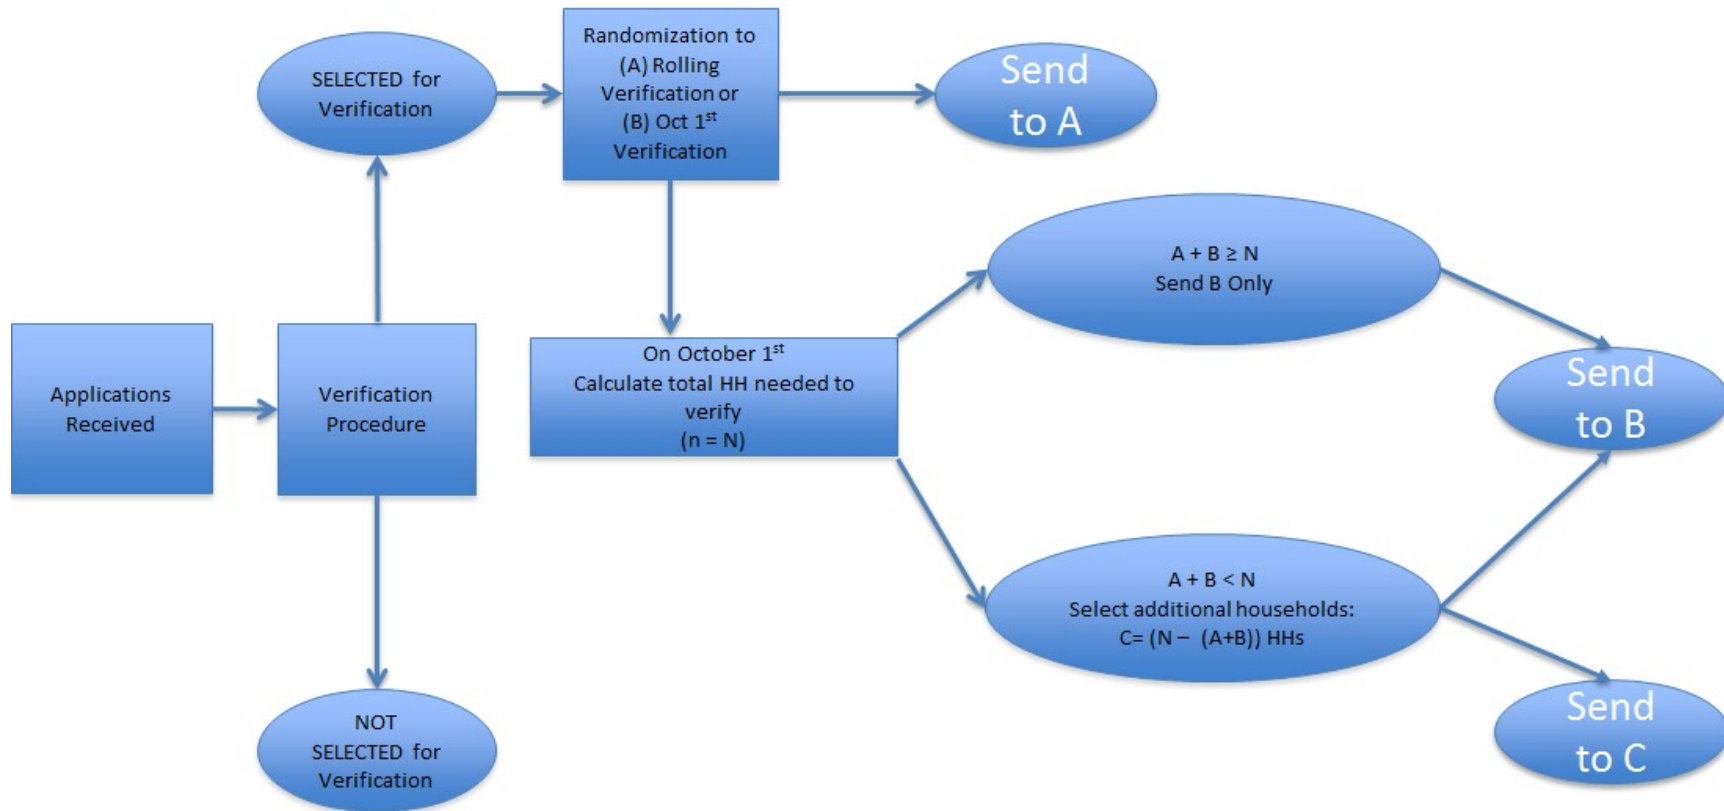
SELECTED for Verification

Randomization to (A) Rolling Verification or (B) Oct $1^{st}$ Verification

Send to A

Applications Received

Verification Procedure

On October $1^{st}$ Calculate total HH needed to verify (n = N)

A + B ≥ N
Send B Only

Send to B

A + B < N
Select additional households:
C= (N – (A+B)) HHs

Send to C

NOT SELECTED for Verification